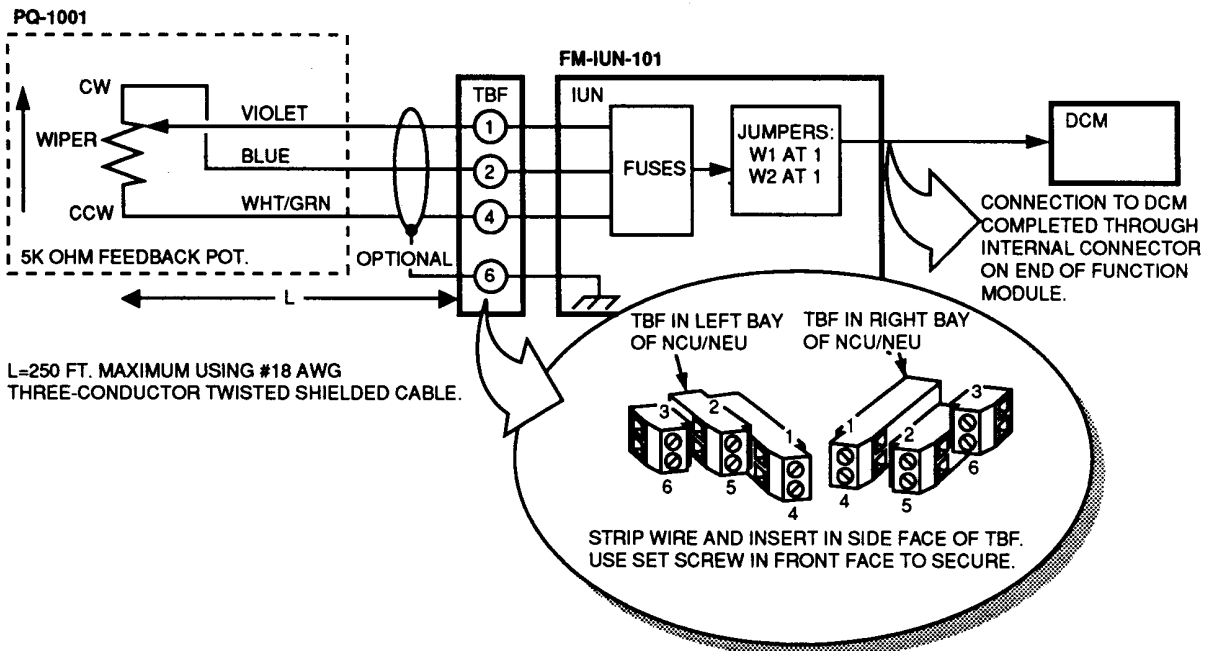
PQ-1001

CW

WIPER

CCW

5K OHM FEEDBACK POT.

VIOLET

BLUE

WHT/GRN

OPTIONAL

L

TBF

1

2

4

6

FM-IUN-101

IUN

FUSES

JUMPERS:
W1 AT 1
W2 AT 1

DCM

CONNECTION TO DCM COMPLETED THROUGH INTERNAL CONNECTOR ON END OF FUNCTION MODULE.

L=250 FT. MAXIMUM USING #18 AWG THREE-CONDUCTOR TWISTED SHIELDED CABLE.

TBF IN LEFT BAY OF NCU/NEU

TBF IN RIGHT BAY OF NCU/NEU

3

2

1

6

5

4

1

2

3

4

5

6

STRIP WIRE AND INSERT IN SIDE FACE OF TBF. USE SET SCREW IN FRONT FACE TO SECURE.